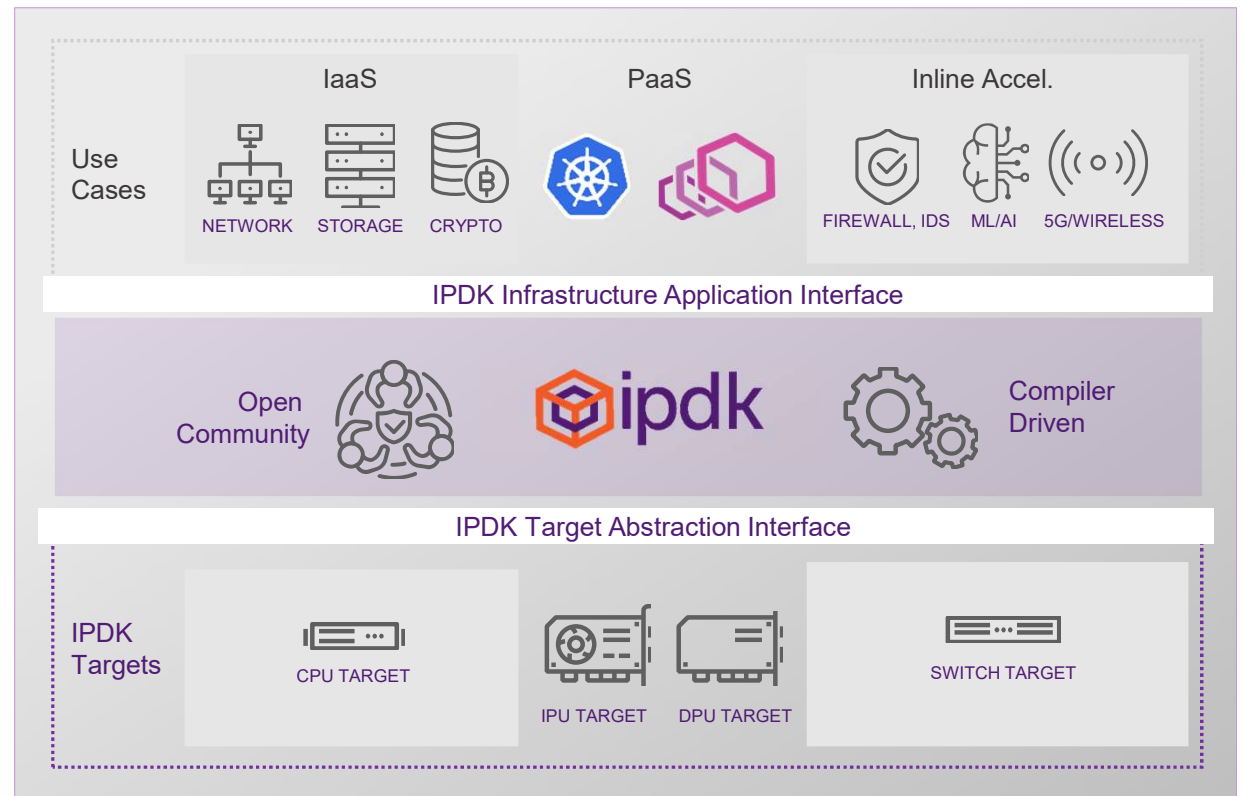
Use Cases

IaaS

NETWORK

STORAGE

CRYPTO

PaaS

Inline Accel.

FIREWALL, IDS

ML/AI

5G/WIRELESS

IPDK Infrastructure Application Interface

Open Community

ipdk

Compiler Driven

IPDK Target Abstraction Interface

IPDK Targets

CPU TARGET

IPU TARGET

DPU TARGET

SWITCH TARGET